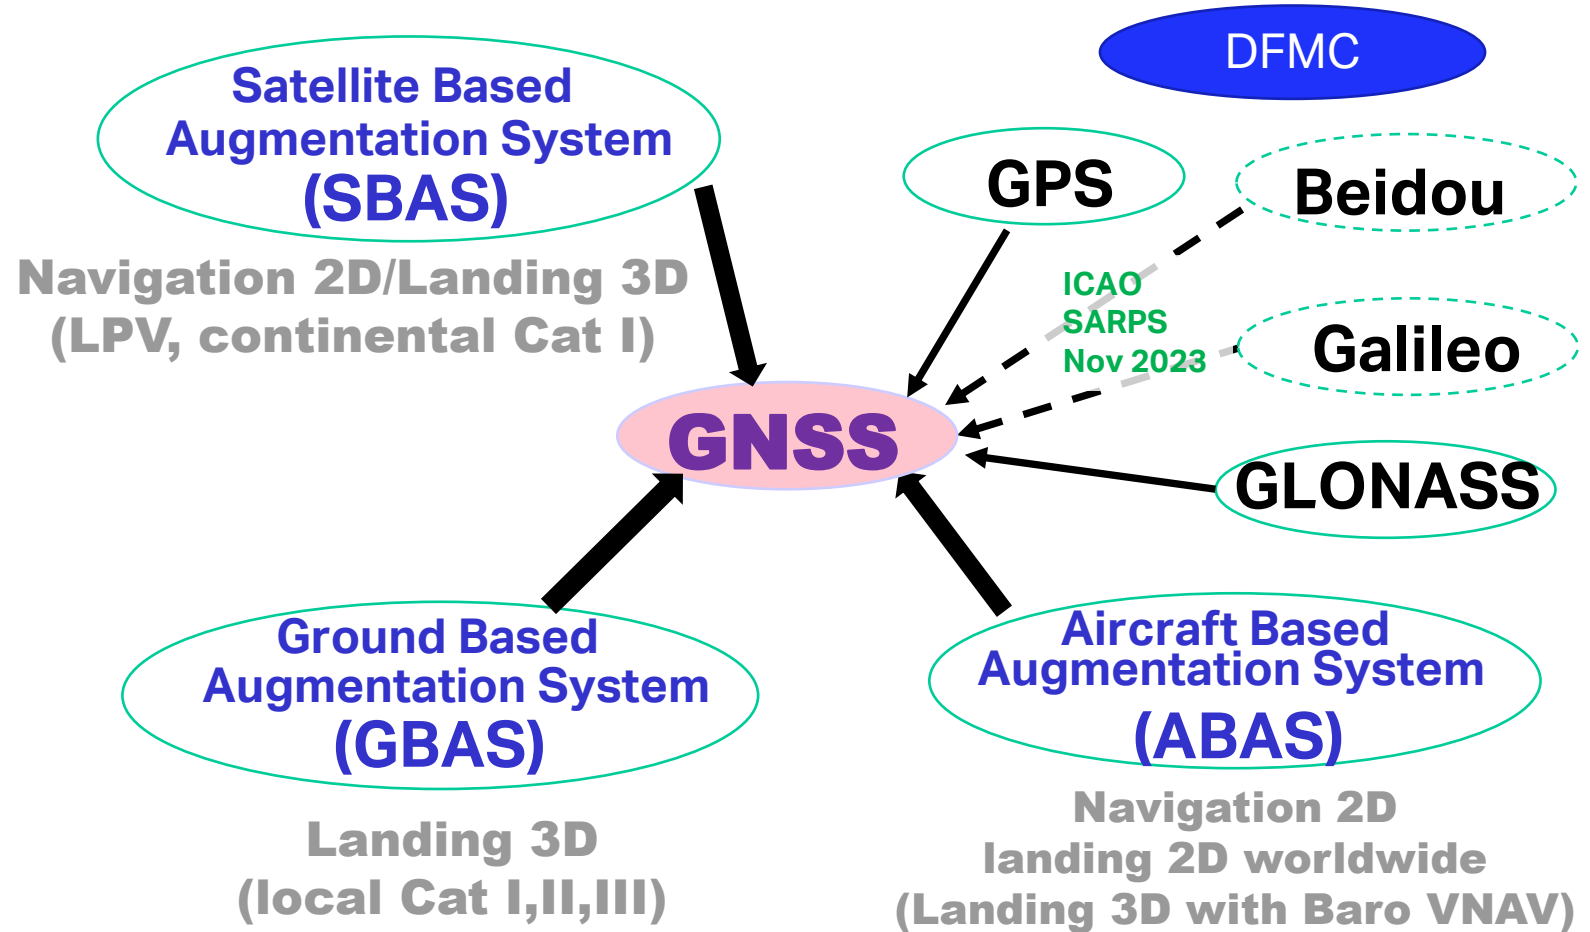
DFMC

Satellite Based Augmentation System (SBAS)

Navigation 2D/Landing 3D (LPV, continental Cat I)

GPS

Beidou

ICAO SARPS Nov 2023

Galileo

GNSS

GLONASS

Ground Based Augmentation System (GBAS)

Aircraft Based Augmentation System (ABAS)

Landing 3D (local Cat I,II,III)

Navigation 2D landing 2D worldwide (Landing 3D with Baro VNAV)